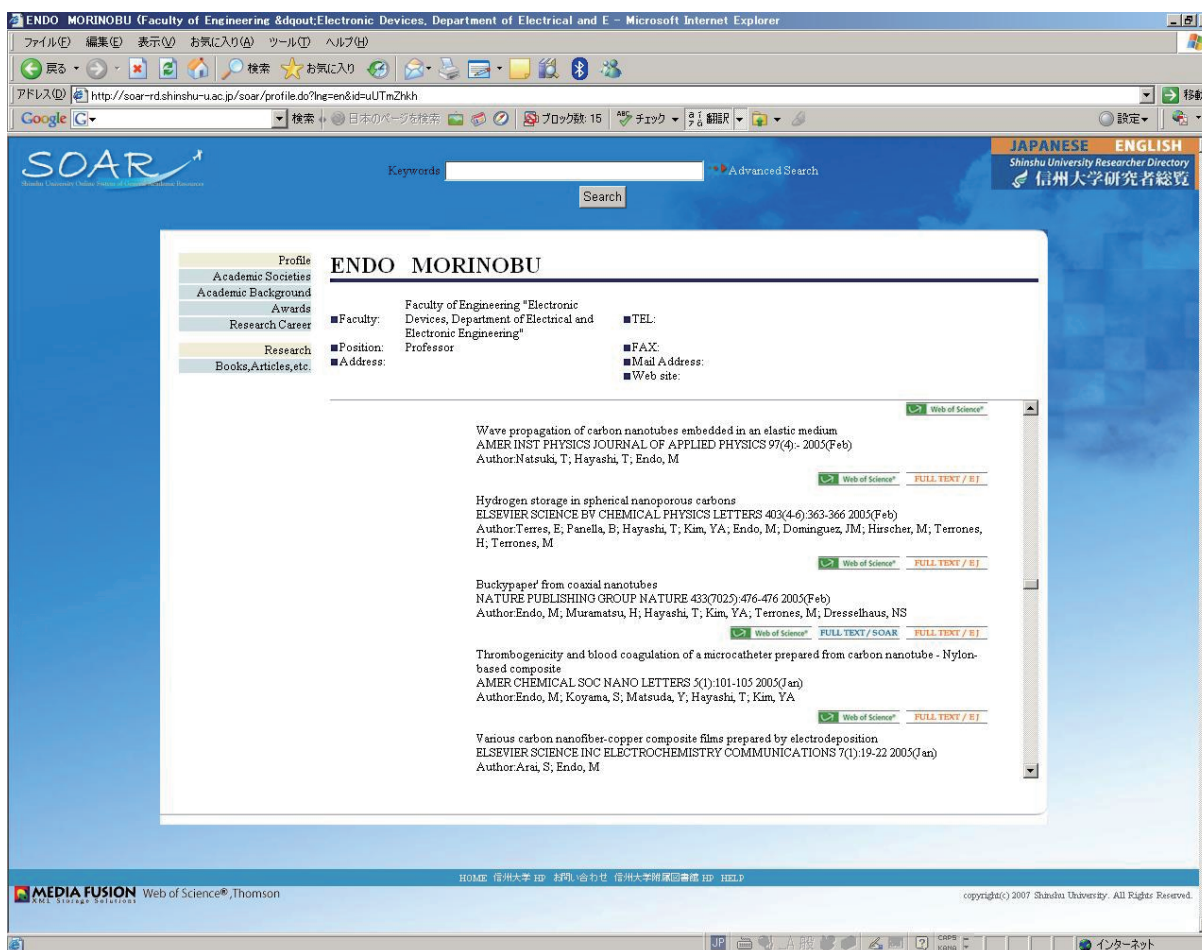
ENDO MORINOBU (Faculty of Engineering &dqout;Electronic Devices, Department of Electrical and E - Microsoft Internet Explorer

ファイル(F) 編集(E) 表示(V) お気に入り(A) ツール(T) ヘルプ(H)

戻る 検索 お気に入り

アドレス(D) http://soar-rd.shinshu-u.ac.jp/soar/profile.do?lng=en&id=uUTmZhkh 移動

Google 検索 日本のページを検索 ブロック数: 15 チェック 翻訳 設定

SOAR

Keywords Advanced Search

Search

JAPANESE ENGLISH
Shinshu University Researcher Directory
信州大学研究者総覧

Profile
Academic Societies
Academic Background
Awards
Research Career
Research
Books,Articles,etc.

ENDO MORINOBU

■Faculty: Faculty of Engineering "Electronic Devices, Department of Electrical and Electronic Engineering"
■Position: Professor
■Address:
■TEL:
■FAX:
■Mail Address:
■Web site:

Web of Science

Wave propagation of carbon nanotubes embedded in an elastic medium
AMER INST PHYSICS JOURNAL OF APPLIED PHYSICS 97(4):- 2005(Feb)
Author:Natsuki, T; Hayashi, T; Endo, M

Web of Science FULL TEXT / EJ

Hydrogen storage in spherical nanoporous carbons
ELSEVIER SCIENCE BV CHEMICAL PHYSICS LETTERS 403(4-6):363-366 2005(Feb)
Author:Terres, E; Panella, B; Hayashi, T; Kim, YA; Endo, M; Dominguez, JM; Hirscher, M; Terrones, H; Terrones, M

Web of Science FULL TEXT / EJ

Buckypaper' from coaxial nanotubes
NATURE PUBLISHING GROUP NATURE 433(7025):476-476 2005(Feb)
Author:Endo, M; Muramatsu, H; Hayashi, T; Kim, YA; Terrones, M; Dresselhaus, NS

Web of Science FULL TEXT / SOAR FULL TEXT / EJ

Thrombogenicity and blood coagulation of a microcatheter prepared from carbon nanotube - Nylon-based composite
AMER CHEMICAL SOC NANO LETTERS 5(1):101-105 2005(Jan)
Author:Endo, M; Koyama, S; Matsuda, Y; Hayashi, T; Kim, YA

Web of Science FULL TEXT / EJ

Various carbon nanofiber-copper composite films prepared by electrodeposition
ELSEVIER SCIENCE INC ELECTROCHEMISTRY COMMUNICATIONS 7(1):19-22 2005(Jan)
Author:Arai, S; Endo, M

HOME 信州大学 HP お問い合わせ 信州大学附属図書館 HP HELP

MEDIA FUSION Web of Science®, Thomson

copyright(c) 2007 Shinshu University. All Rights Reserved.

インターネット